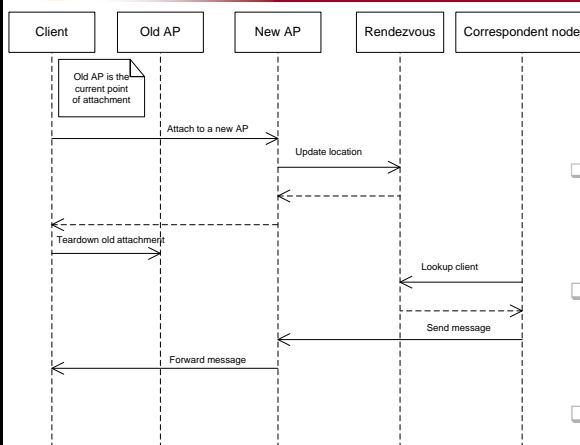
Client

Old AP

New AP

Rendezvous

Correspondent node

Old AP is the current point of attachment

Attach to a new AP

Update location

Teardown old attachment

Lookup client

Send message

Forward message